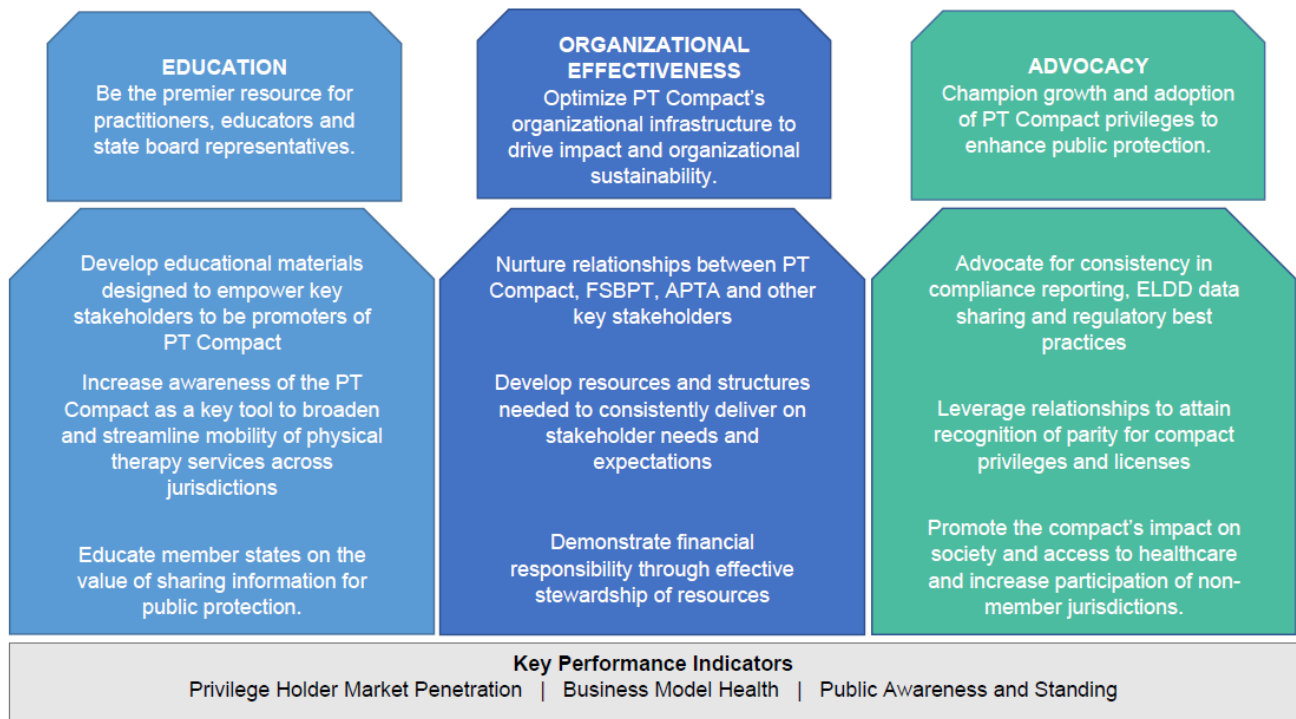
EDUCATION
Be the premier resource for practitioners, educators and state board representatives.

Develop educational materials designed to empower key stakeholders to be promoters of PT Compact

Increase awareness of the PT Compact as a key tool to broaden and streamline mobility of physical therapy services across jurisdictions

Educate member states on the value of sharing information for public protection.

ORGANIZATIONAL EFFECTIVENESS
Optimize PT Compact's organizational infrastructure to drive impact and organizational sustainability.

Nurture relationships between PT Compact, FSBPT, APTA and other key stakeholders

Develop resources and structures needed to consistently deliver on stakeholder needs and expectations

Demonstrate financial responsibility through effective stewardship of resources

ADVOCACY
Champion growth and adoption of PT Compact privileges to enhance public protection.

Advocate for consistency in compliance reporting, ELDD data sharing and regulatory best practices

Leverage relationships to attain recognition of parity for compact privileges and licenses

Promote the compact's impact on society and access to healthcare and increase participation of non-member jurisdictions.

Key Performance Indicators
Privilege Holder Market Penetration | Business Model Health | Public Awareness and Standing